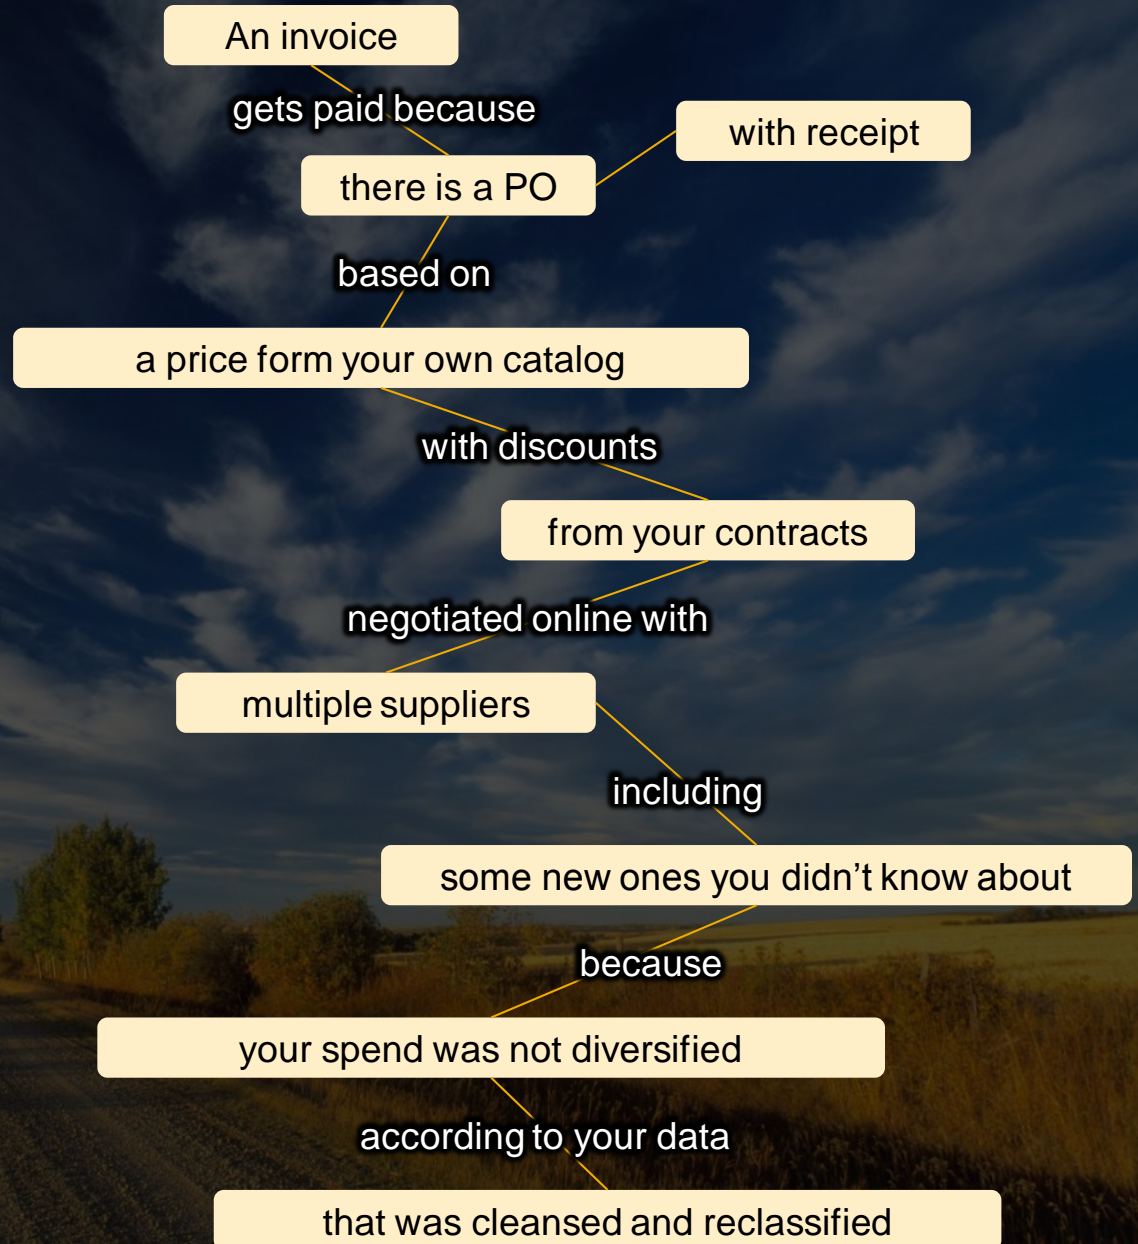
An invoice

gets paid because

with receipt

there is a PO

based on

a price form your own catalog

with discounts

from your contracts

negotiated online with

multiple suppliers

including

some new ones you didn’t know about

because

your spend was not diversified

according to your data

that was cleansed and reclassified